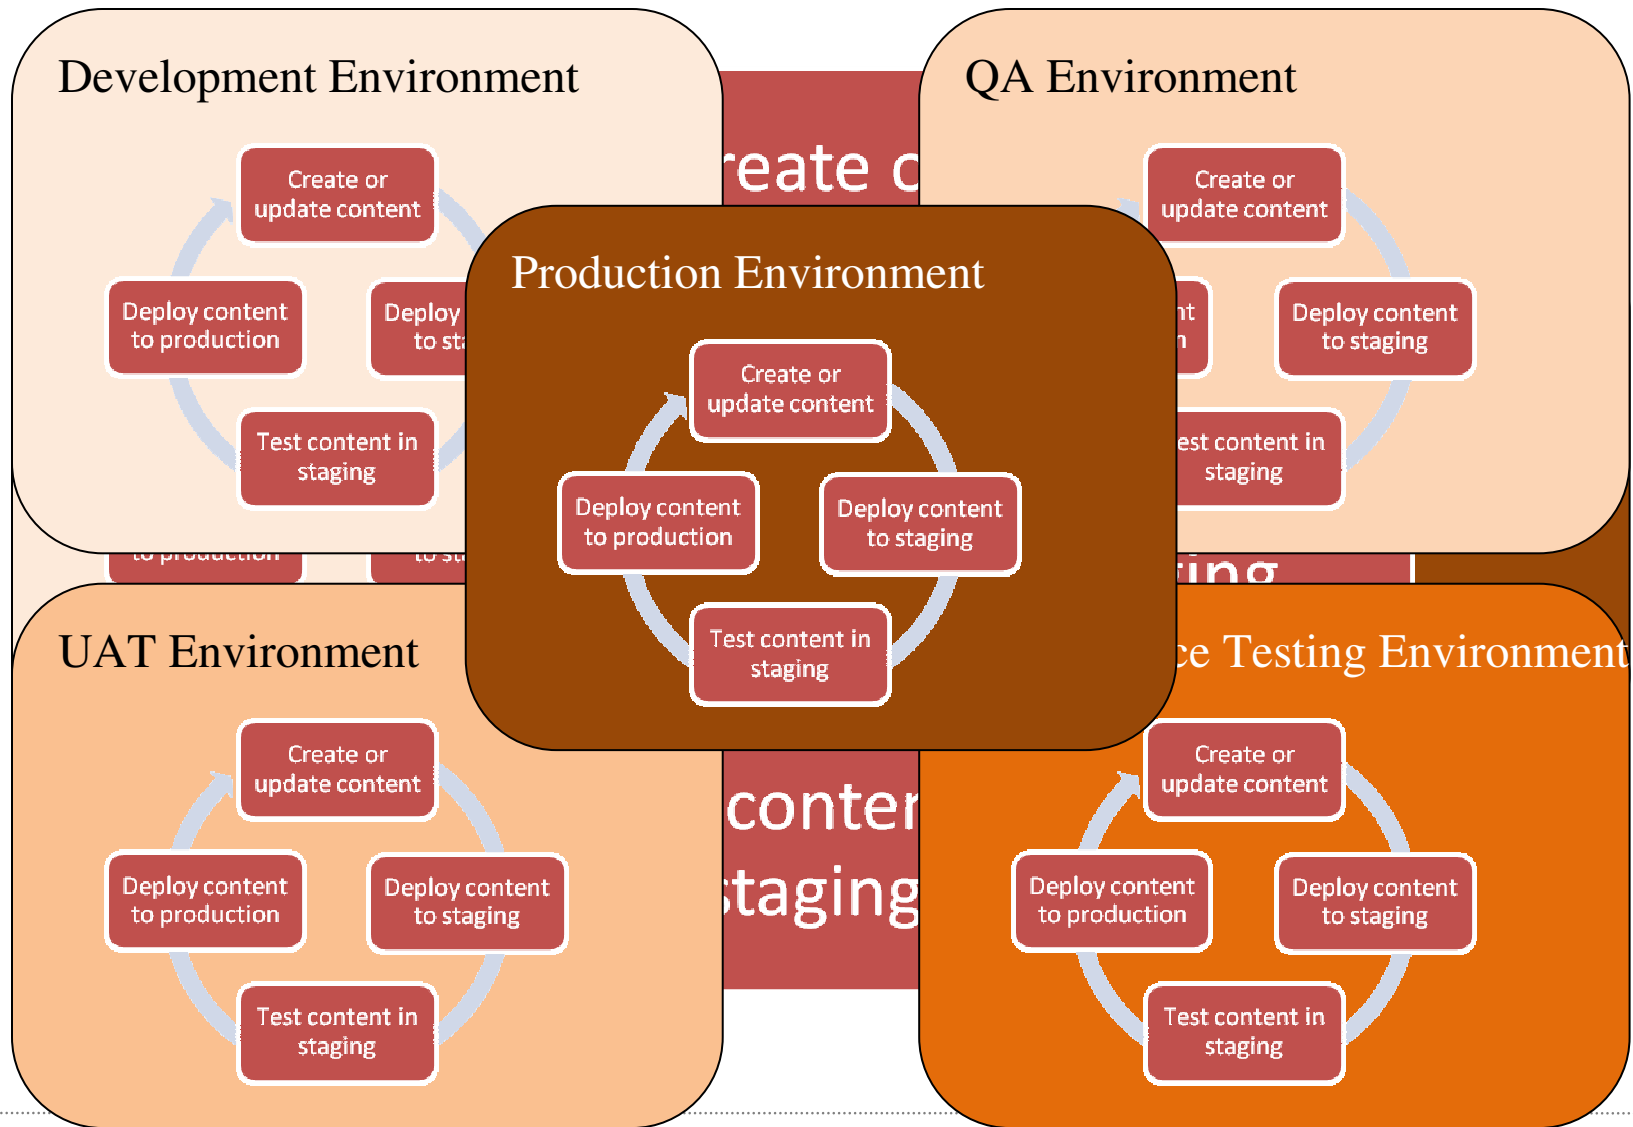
Development Environment

Create or update content

Deploy content to production

Deploy to sta

Test content in staging

reate c

QA Environment

Create or update content

nt n

Deploy content to staging

est content in staging

Production Environment

Create or update content

Deploy content to production

Deploy content to staging

Test content in staging

to production

to st

ing

UAT Environment

Create or update content

Deploy content to production

Deploy content to staging

Test content in staging

conter

staging

ce Testing Environment

Create or update content

Deploy content to production

Deploy content to staging

Test content in staging